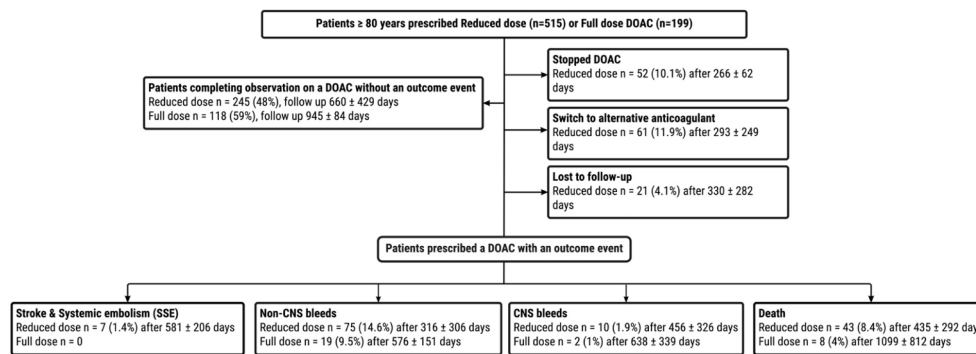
Patients ≥ 80 years prescribed Reduced dose (n=515) or Full dose DOAC (n=199)

Stopped DOAC
Reduced dose n = 52 (10.1%) after 266 ± 62 days

Patients completing observation on a DOAC without an outcome event
Reduced dose n = 245 (48%), follow up 660 ± 429 days
Full dose n = 118 (59%), follow up 945 ± 84 days

Switch to alternative anticoagulant
Reduced dose n = 61 (11.9%) after 293 ± 249 days

Lost to follow-up
Reduced dose n = 21 (4.1%) after 330 ± 282 days

Patients prescribed a DOAC with an outcome event

Stroke & Systemic embolism (SSE)
Reduced dose n = 7 (1.4%) after 581 ± 206 days
Full dose n = 0

Non-CNS bleeds
Reduced dose n = 75 (14.6%) after 316 ± 306 days
Full dose n = 19 (9.5%) after 576 ± 151 days

CNS bleeds
Reduced dose n = 10 (1.9%) after 456 ± 326 days
Full dose n = 2 (1%) after 638 ± 339 days

Death
Reduced dose n = 43 (8.4%) after 435 ± 292 days
Full dose n = 8 (4%) after 1099 ± 812 days